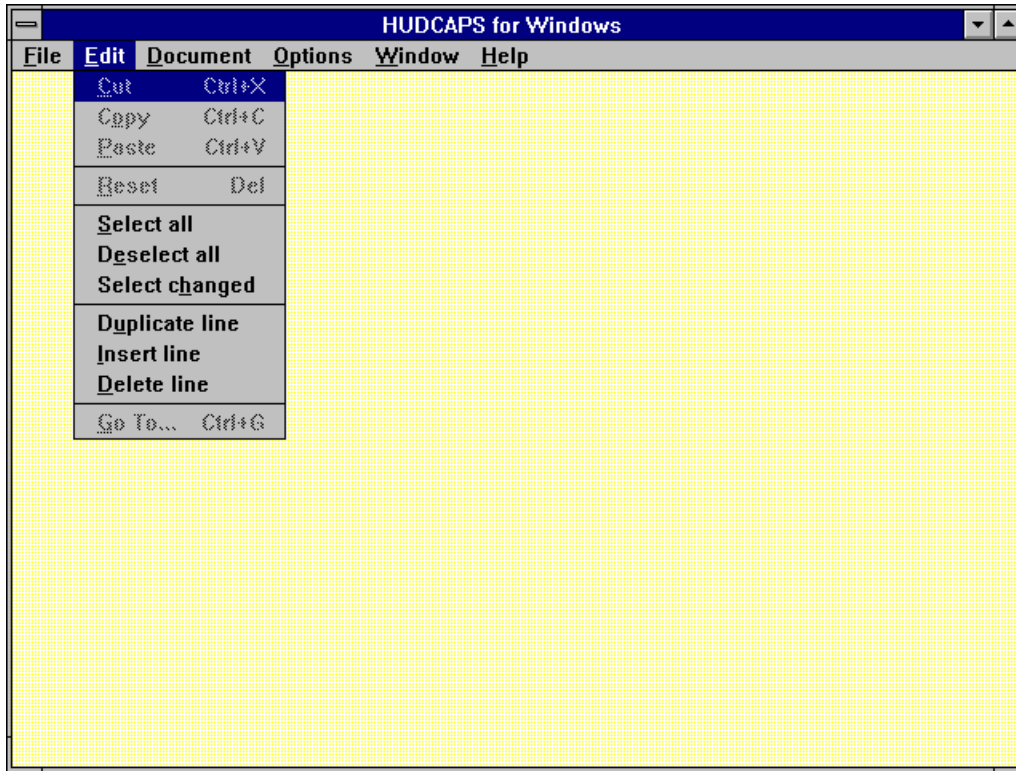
HUDCAPS for Windows

File Edit Document Options Window Help

Cut Ctrl+X
Copy Ctrl+C
Paste Ctrl+V

Reset Del

Select all
Deselect all
Select changed

Duplicate line
Insert line
Delete line

Go To... Ctrl+G